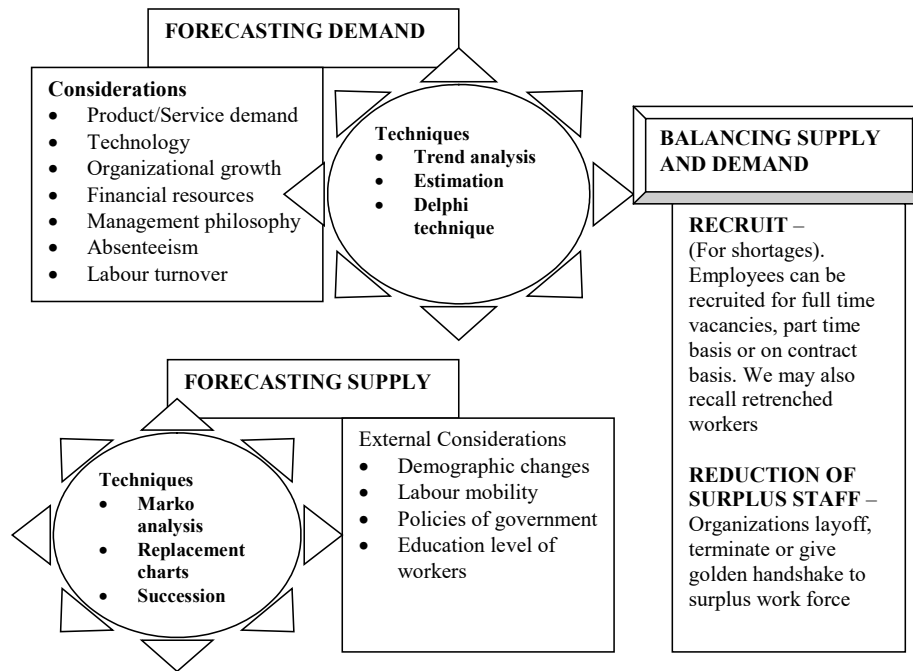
FORECASTING DEMAND

Considerations
- Product/Service demand
- Technology
- Organizational growth
- Financial resources
- Management philosophy
- Absenteeism
- Labour turnover

Techniques
- Trend analysis
- Estimation
- Delphi technique

BALANCING SUPPLY AND DEMAND

RECRUIT – (For shortages). Employees can be recruited for full time vacancies, part time basis or on contract basis. We may also recall retrenched workers

REDUCTION OF SURPLUS STAFF – Organizations layoff, terminate or give golden handshake to surplus work force

FORECASTING SUPPLY

Techniques
- Marko analysis
- Replacement charts
- Succession

External Considerations
- Demographic changes
- Labour mobility
- Policies of government
- Education level of workers